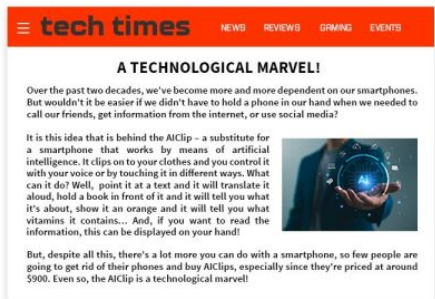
tech times NEWS REVIEWS GAMING EVENTS

A TECHNOLOGICAL MARVEL!

Over the past two decades, we've become more and more dependent on our smartphones. But wouldn't it be easier if we didn't have to hold a phone in our hand when we needed to call our friends, get information from the internet, or use social media?

It is this idea that is behind the AIClip – a substitute for a smartphone that works by means of artificial intelligence. It clips on to your clothes and you control it with your voice or by touching it in different ways. What can it do? Well, point it at a text and it will translate it aloud, hold a book in front of it and it will tell you what it's about, show it an orange and it will tell you what vitamins it contains... And, if you want to read the information, this can be displayed on your hand!

But, despite all this, there's a lot more you can do with a smartphone, so few people are going to get rid of their phones and buy AIClips, especially since they're priced at around $900. Even so, the AIClip is a technological marvel!